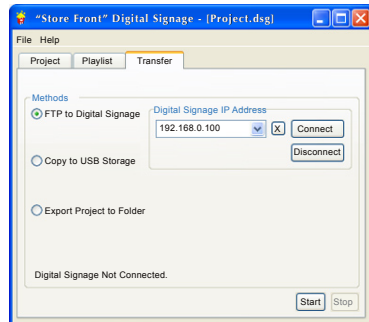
"Store Front" Digital Signage - [Project.dsg]

File Help

Project Playlist Transfer

Methods

FTP to Digital Signage

Digital Signage IP Address

192.168.0.100

X

Connect

Disconnect

Copy to USB Storage

Export Project to Folder

Digital Signage Not Connected.

Start Stop